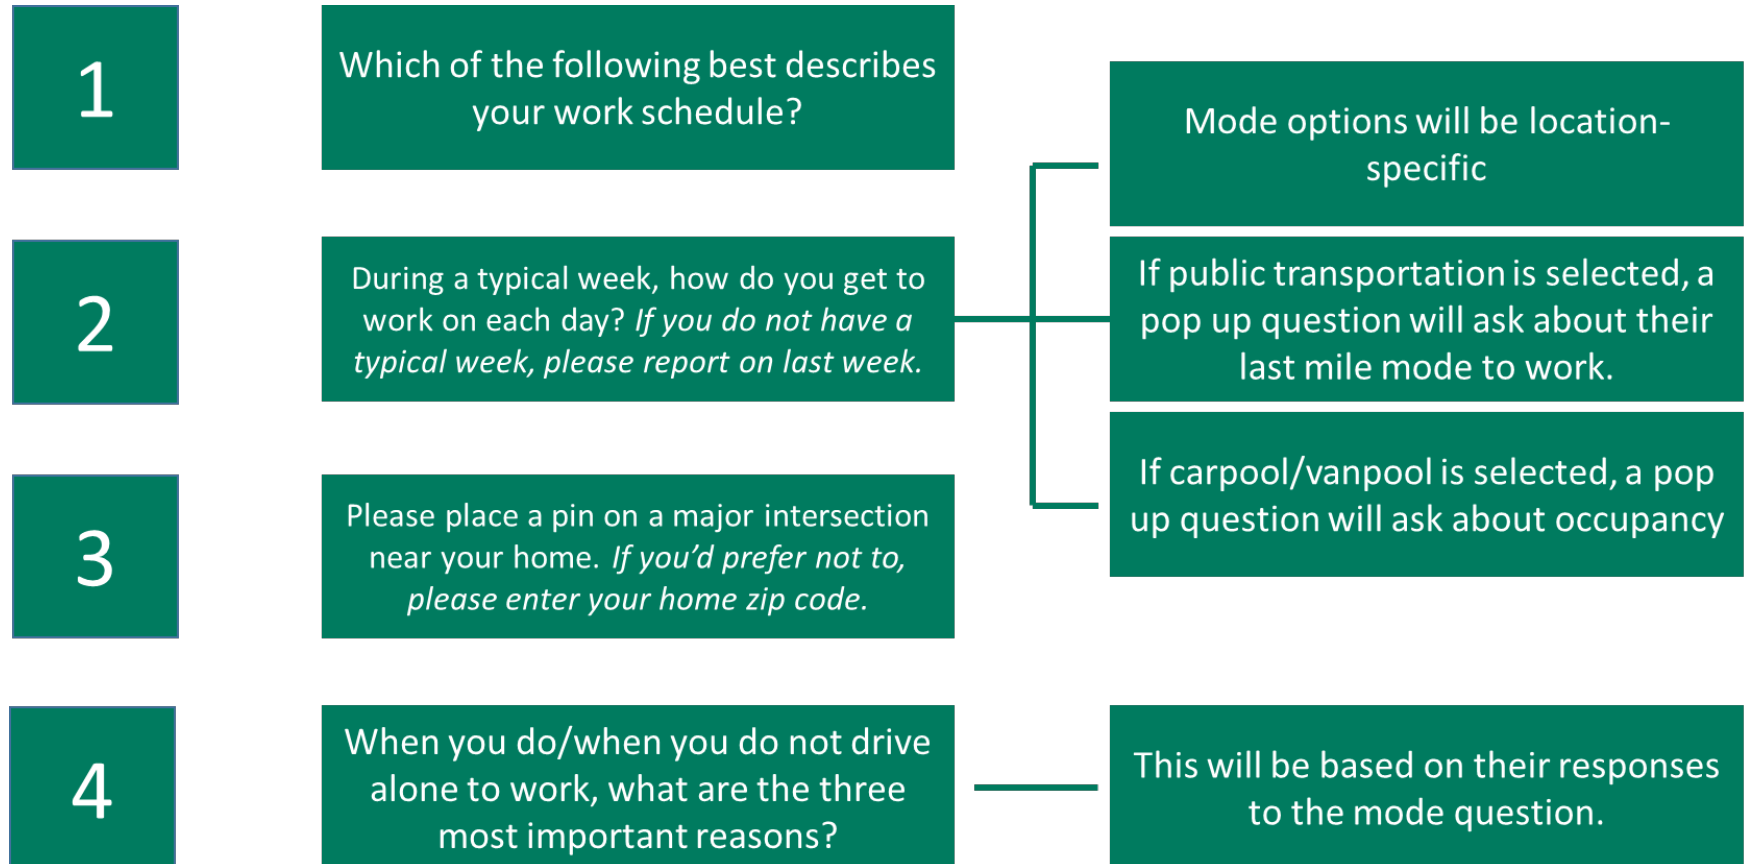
1

Which of the following best describes your work schedule?

2

During a typical week, how do you get to work on each day? *If you do not have a typical week, please report on last week.*

Mode options will be location-specific

If public transportation is selected, a pop up question will ask about their last mile mode to work.

If carpool/vanpool is selected, a pop up question will ask about occupancy

3

Please place a pin on a major intersection near your home. *If you'd prefer not to, please enter your home zip code.*

4

When you do/when you do not drive alone to work, what are the three most important reasons?

This will be based on their responses to the mode question.